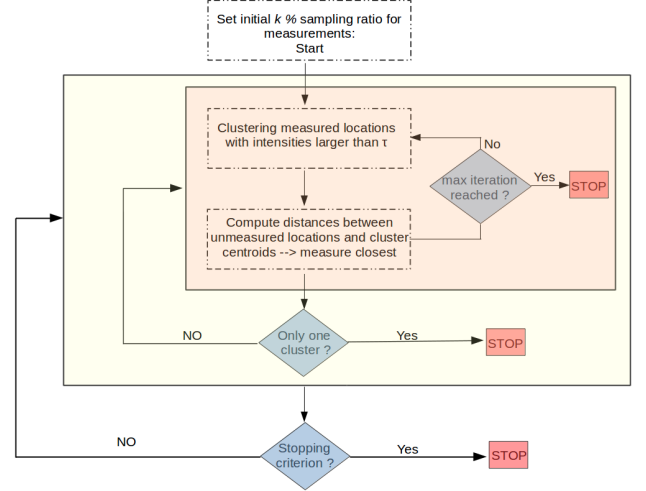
Set initial $k$ % sampling ratio for measurements: Start

Clustering measured locations with intensities larger than τ

No

max iteration reached ?

Yes

STOP

Compute distances between unmeasured locations and cluster centroids --> measure closest

NO

Only one cluster ?

Yes

STOP

NO

Stopping criterion ?

Yes

STOP